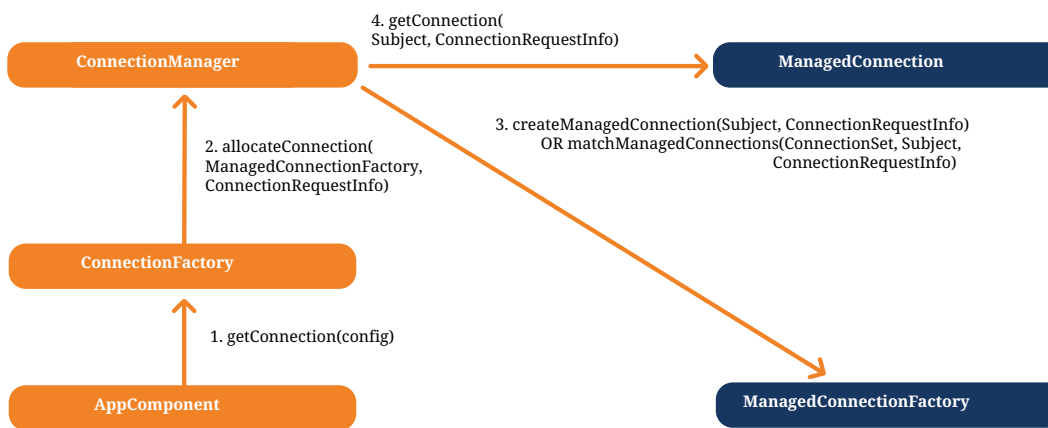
4. getConnection( Subject, ConnectionRequestInfo)

ConnectionManager

ManagedConnection

3. createManagedConnection(Subject, ConnectionRequestInfo) OR matchManagedConnections(ConnectionSet, Subject, ConnectionRequestInfo)

2. allocateConnection( ManagedConnectionFactory, ConnectionRequestInfo)

ConnectionFactory

1. getConnection(config)

AppComponent

ManagedConnectionFactory